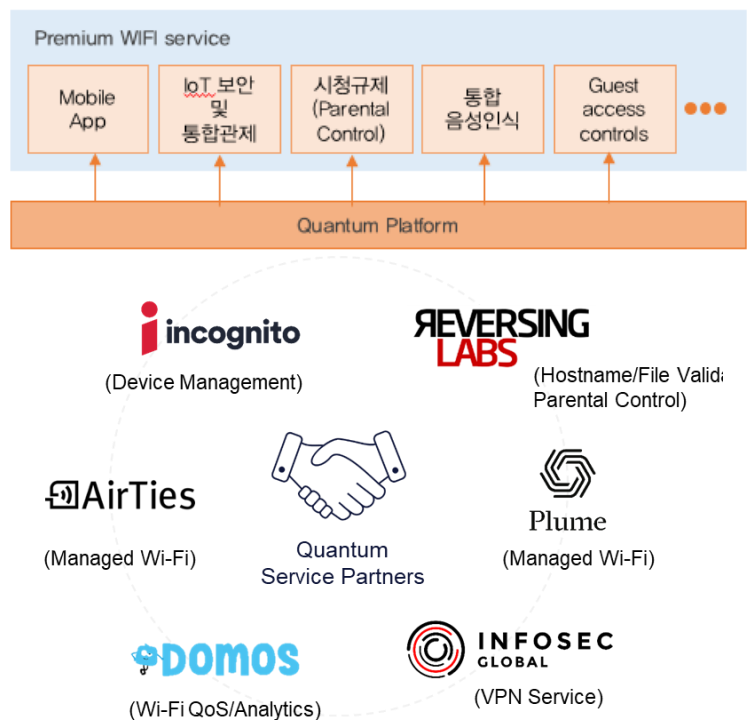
Premium WIFI service

Mobile App

IoT 보안 및 통합관제

시청규제 (Parental Control)

통합 음성인식

Guest access controls

●●●

Quantum Platform

incognito

(Device Management)

REVERSING LABS

(Hostname/File Valida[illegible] Parental Control)

AirTies

(Managed Wi-Fi)

Quantum Service Partners

Plume

(Managed Wi-Fi)

DOMOS

(Wi-Fi QoS/Analytics)

INFOSEC GLOBAL

(VPN Service)